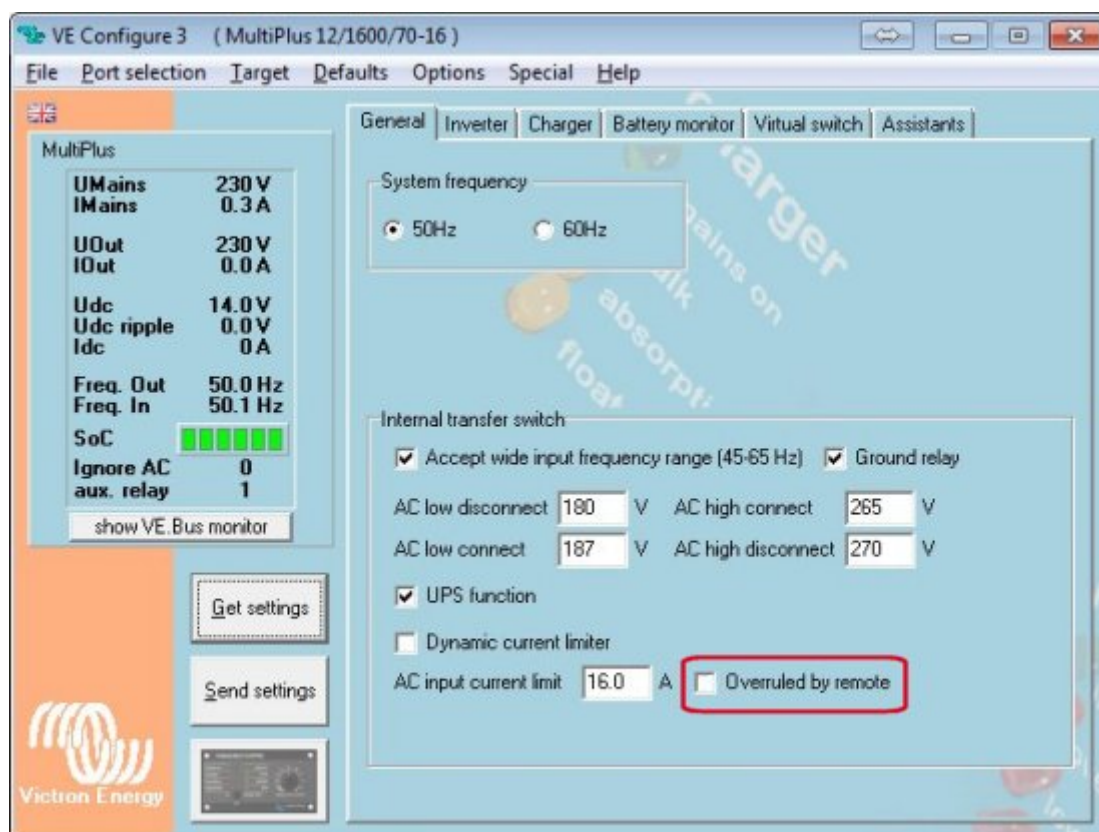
VE Configure 3 ( MultiPlus 12/1600/70-16 )

File Port selection Target Defaults Options Special Help

MultiPlus

| | |
|---|---|
| UMains | 230 V |
| IMains | 0.3 A |
| UOut | 230 V |
| IOut | 0.0 A |
| Udc | 14.0 V |
| Udc ripple | 0.0 V |
| Idc | 0 A |
| Freq. Out | 50.0 Hz |
| Freq. In | 50.1 Hz |
| SoC | |
| Ignore AC | 0 |
| aux. relay | 1 |

show VE.Bus monitor

Get settings

Send settings

Victron Energy

General | Inverter | Charger | Battery monitor | Virtual switch | Assistants

System frequency

50Hz 60Hz

Charger mains on bulk absorption float

Internal transfer switch

Accept wide input frequency range (45-65 Hz) Ground relay

AC low disconnect 180 V AC high connect 265 V

AC low connect 187 V AC high disconnect 270 V

UPS function

Dynamic current limiter

AC input current limit 16.0 A Overruled by remote